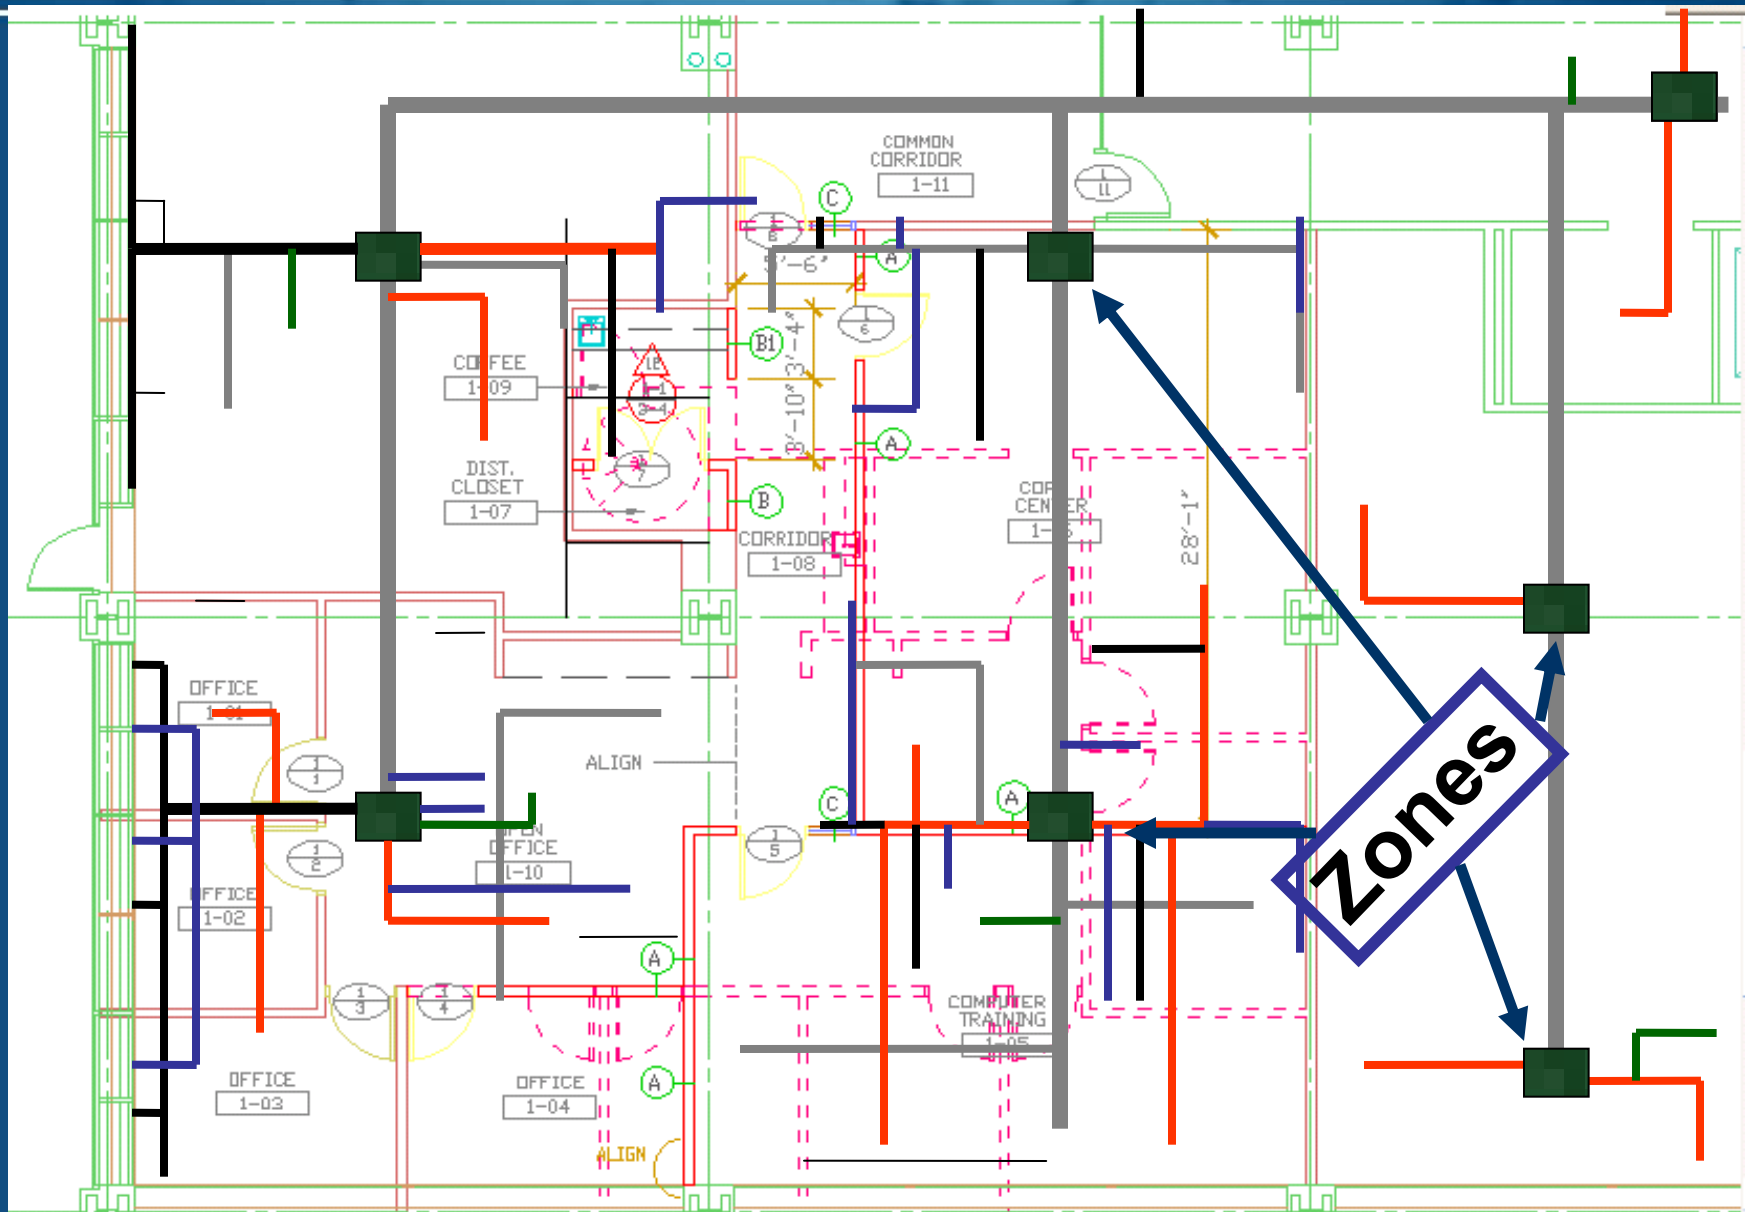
COMMON CORRIDOR
1-11

COFFEE
1-09

DIST. CLOSET
1-07

CORRIDOR
1-08

COPY CENTER
1-06

OFFICE
1-01

ALIGN

OPEN OFFICE
1-10

OFFICE
1-02

OFFICE
1-03

OFFICE
1-04

ALIGN

COMPUTER TRAINING
1-05

5'-6"
3'-4"
8'-10"
28'-1"

C
A
B1
A
B
1B
C
A
A
A
A

Zones